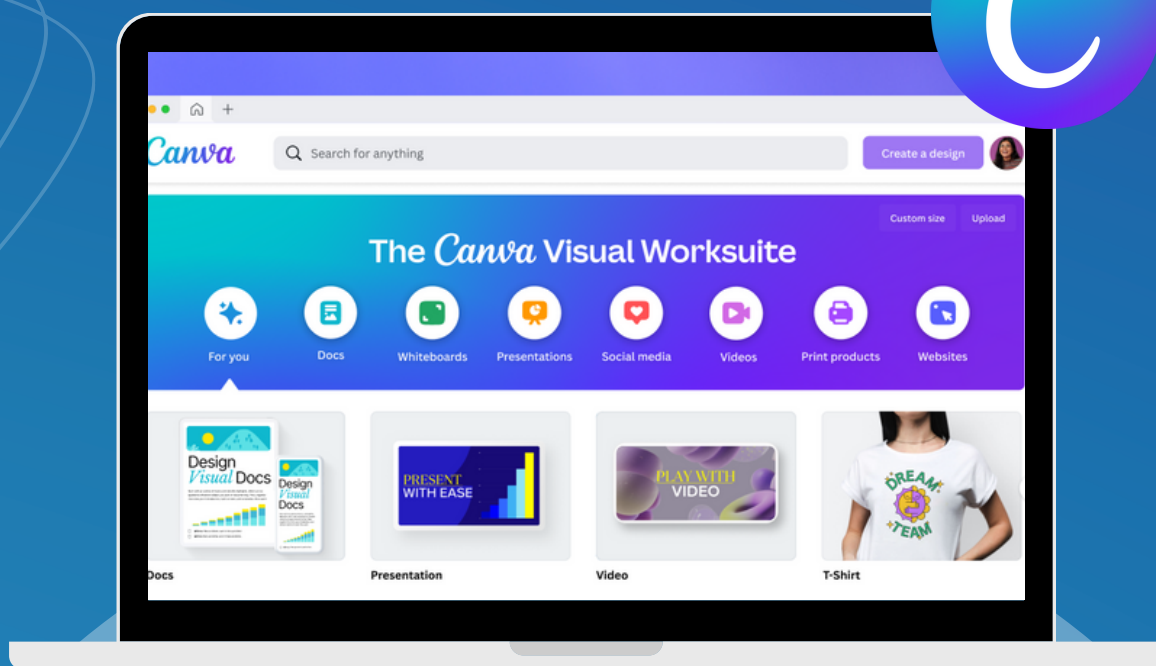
Canva

Search for anything

Create a design

Custom size

Upload

The Canva Visual Worksuite

For you

Docs

Whiteboards

Presentations

Social media

Videos

Print products

Websites

Design Visual Docs

Design Visual Docs

PRESENT WITH EASE

PLAY WITH VIDEO

DREAM TEAM

Docs

Presentation

Video

T-Shirt